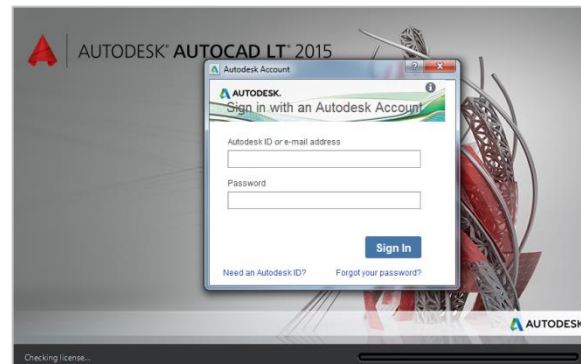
AUTODESK® AUTOCAD LT® 2015

Autodesk Account

AUTODESK.

Sign in with an Autodesk Account

Autodesk ID or e-mail address

Password

Sign In

Need an Autodesk ID?

Forgot your password?

AUTODESK

Checking license...